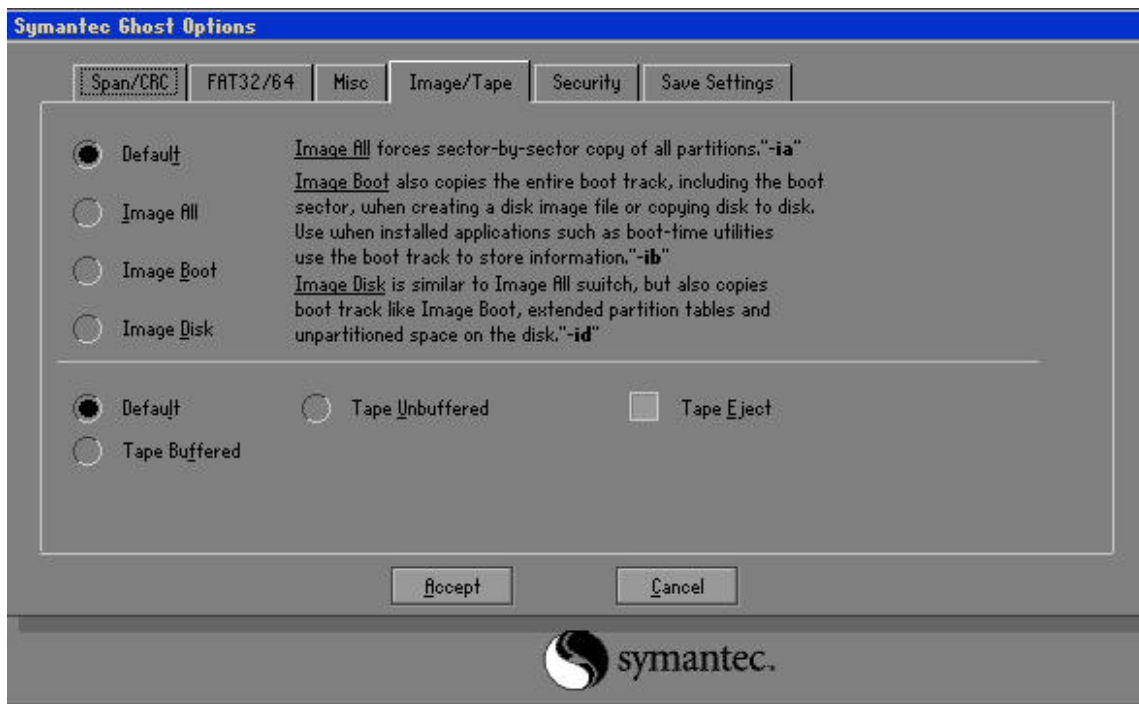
Symantec Ghost Options

Span/CRC FAT32/64 Misc Image/Tape Security Save Settings

Default

Image All

Image Boot

Image Disk

Image All forces sector-by-sector copy of all partitions."-ia"
Image Boot also copies the entire boot track, including the boot sector, uhen creating a disk image file or copying disk to disk. Use uhen installed applications such as boot-time utilities use the boot track to store information."-ib"
Image Disk is similar to Image All switch, but also copies boot track like Image Boot, extended partition tables and unpartitioned space on the disk."-id"

Default

Tape Buffered

Tape Unbuffered

Tape Eject

Accept

Cancel

symantec.